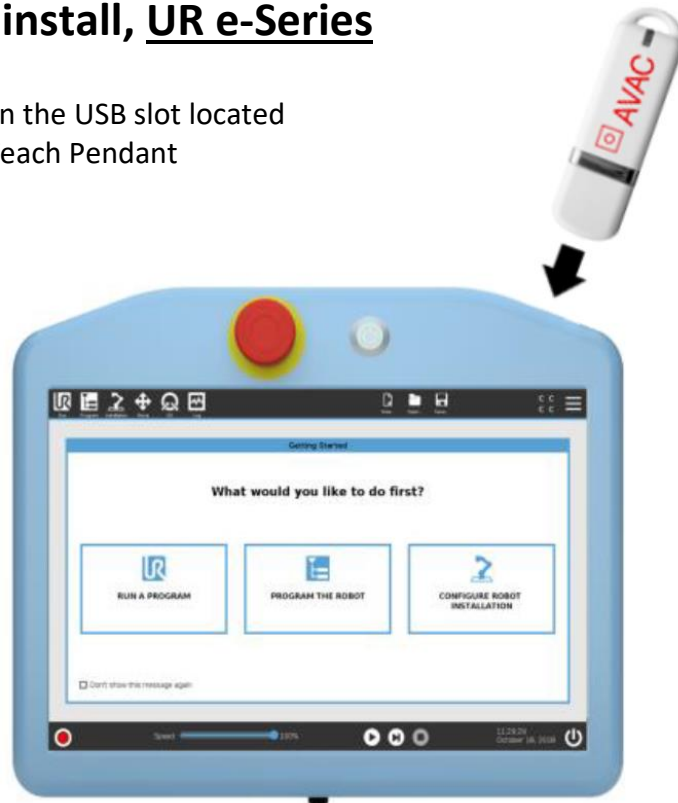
install, UR e-Series

n the USB slot located
each Pendant

AVAC

Getting Started

What would you like to do first?

RUN A PROGRAM

PROGRAM THE ROBOT

CONFIGURE ROBOT INSTALLATION

Don't show this message again

Speed

100%

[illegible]